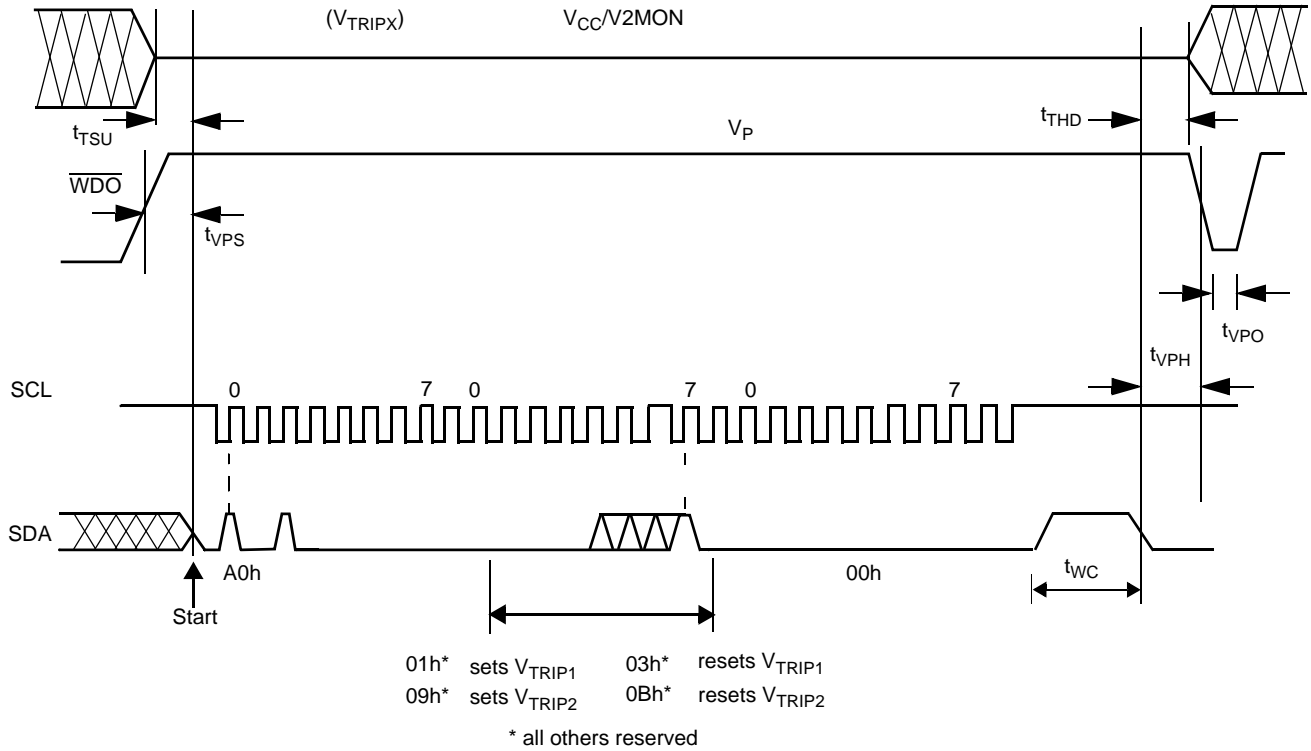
$(V_{TRIPX})$ $V_{CC}$/V2MON

$t_{TSU}$

$V_P$

$t_{THD}$

$\overline{WDO}$

$t_{VPS}$

$t_{VPO}$

$t_{VPH}$

SCL 0 7 0 7 0 7

SDA

A0h

Start

00h

$t_{WC}$

01h* sets $V_{TRIP1}$ 03h* resets $V_{TRIP1}$
09h* sets $V_{TRIP2}$ 0Bh* resets $V_{TRIP2}$

* all others reserved